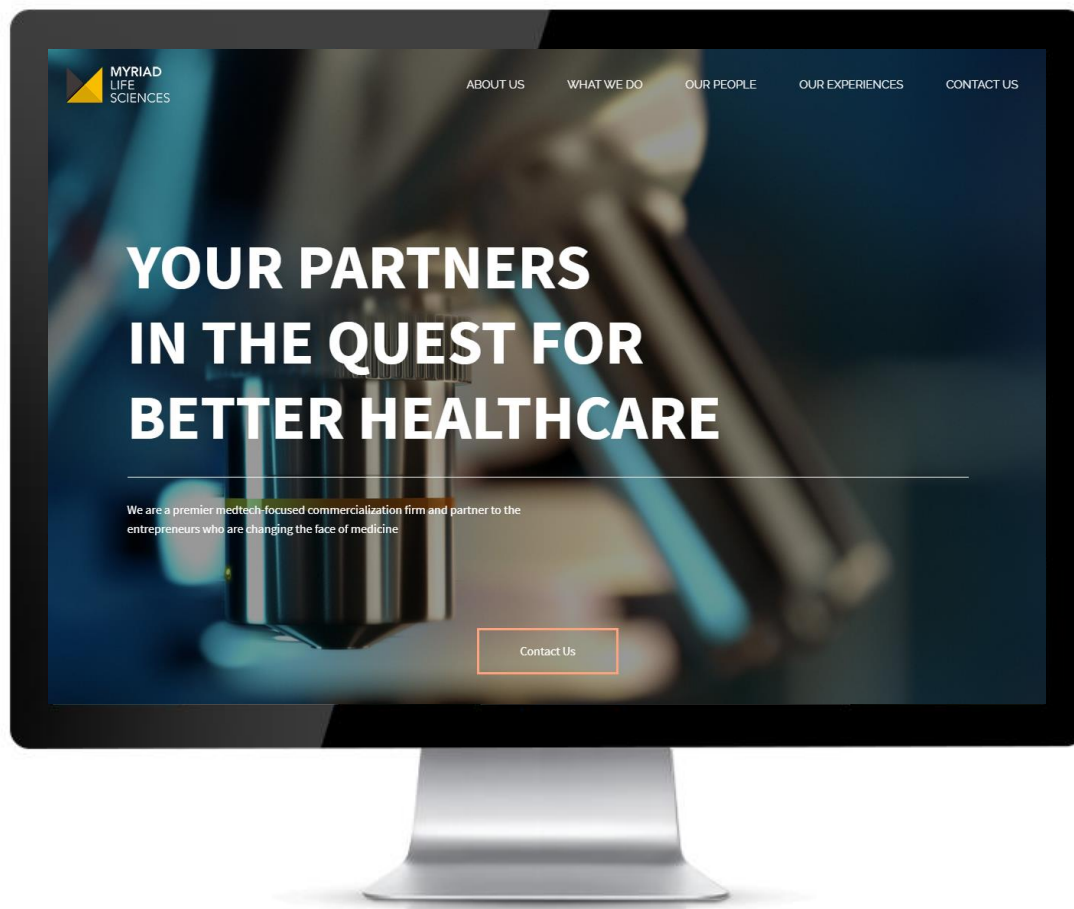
MYRIAD
LIFE
SCIENCES

ABOUT US
WHAT WE DO
OUR PEOPLE
OUR EXPERIENCES
CONTACT US

YOUR PARTNERS
IN THE QUEST FOR
BETTER HEALTHCARE

We are a premier medtech-focused commercialization firm and partner to the entrepreneurs who are changing the face of medicine

Contact Us